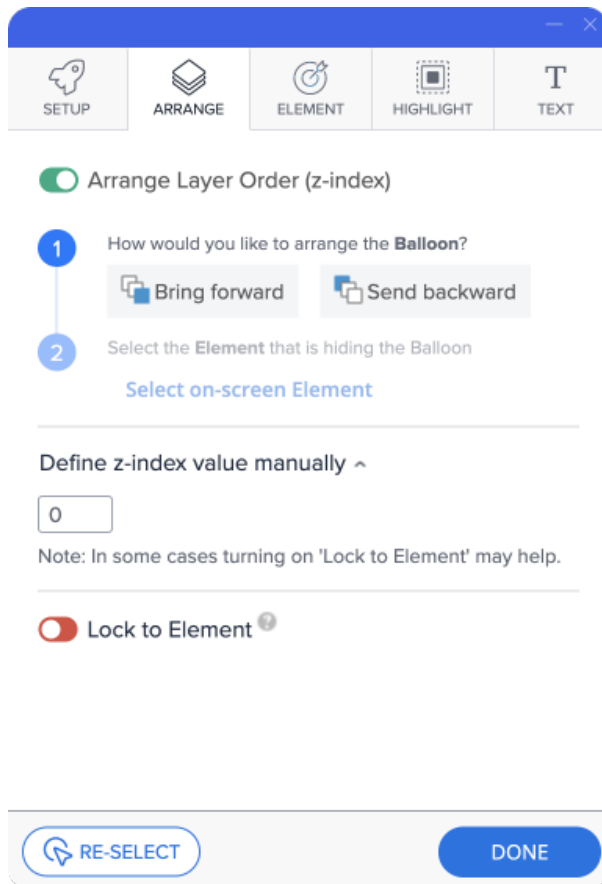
SETUP ARRANGE ELEMENT HIGHLIGHT T TEXT

Arrange Layer Order (z-index)

1 How would you like to arrange the **Balloon**?

Bring forward Send backward

2 Select the **Element** that is hiding the Balloon

Select on-screen Element

Define z-index value manually

0

Note: In some cases turning on 'Lock to Element' may help.

Lock to Element

RE-SELECT DONE